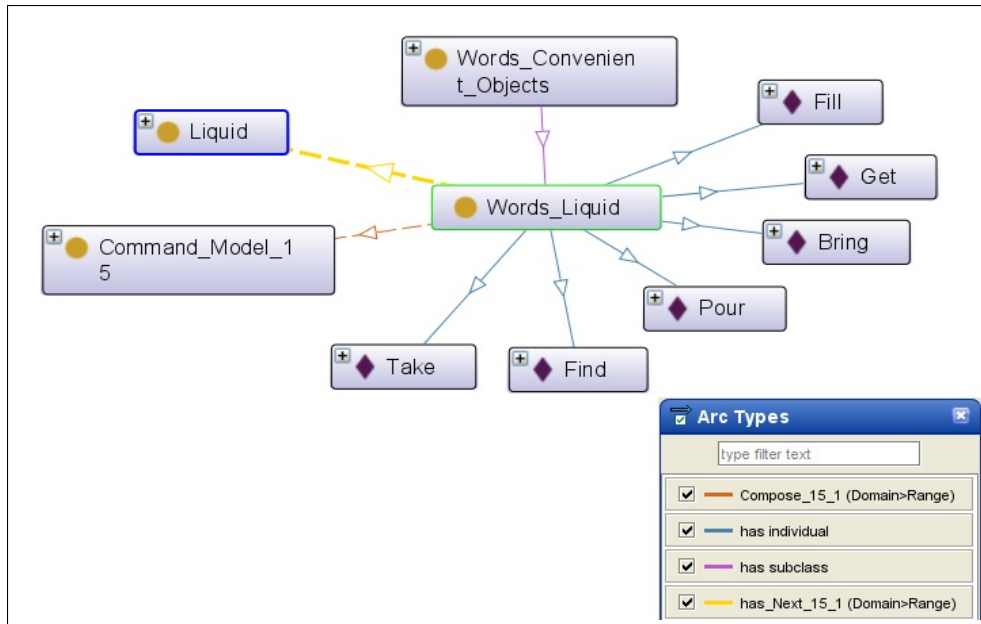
Words_Convenient_Objects

Fill

Liquid

Get

Words_Liquid

Bring

Command_Model_15

Pour

Take

Find

Arc Types

type filter text

Compose_15_1 (Domain>Range)

has individual

has subclass

has_Next_15_1 (Domain>Range)